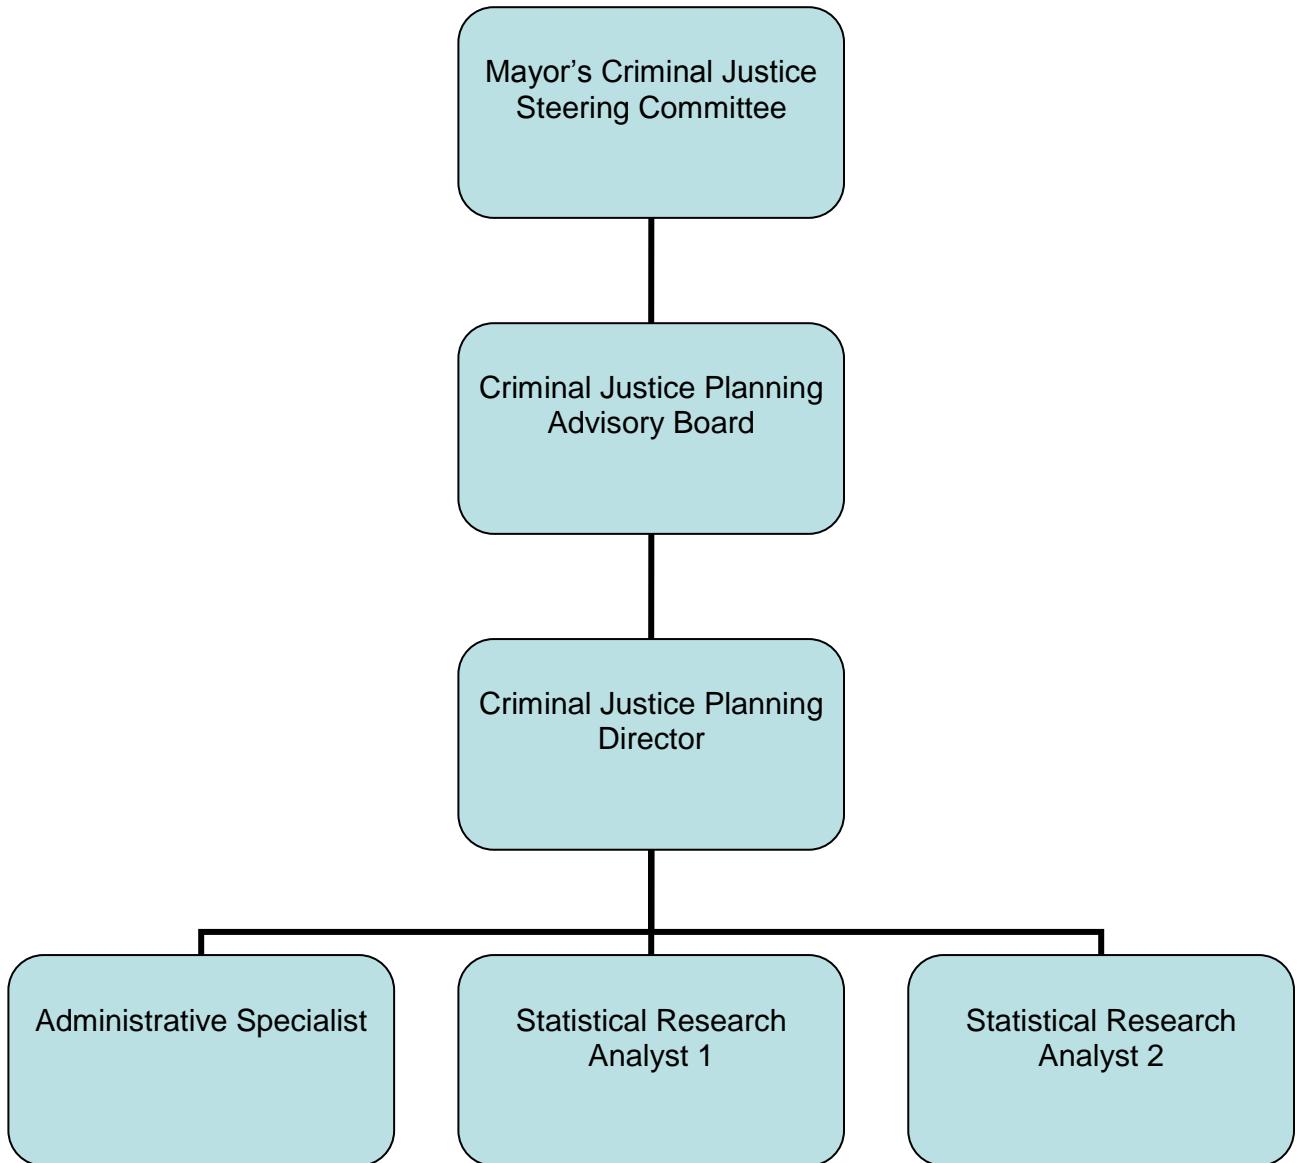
Mayor’s Criminal Justice Steering Committee

Criminal Justice Planning Advisory Board

Criminal Justice Planning Director

Administrative Specialist

Statistical Research Analyst 1

Statistical Research Analyst 2